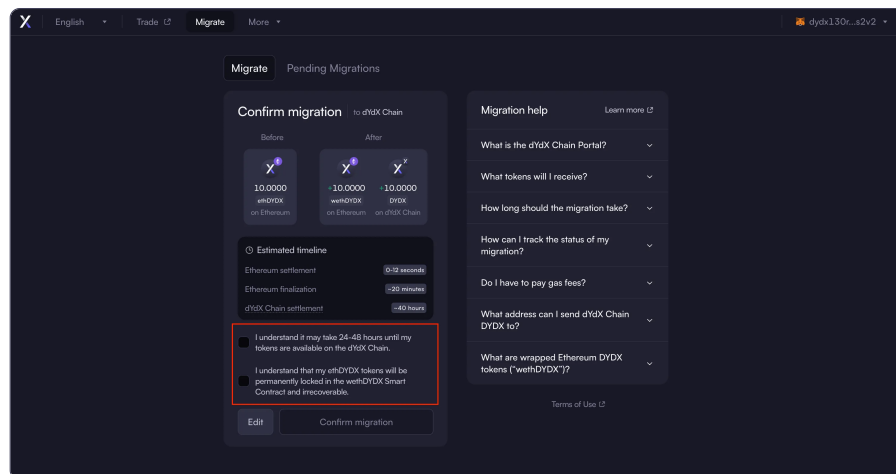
English

Trade

Migrate

More

dydx130r...s2v2

Migrate

Pending Migrations

Confirm migration to dYdX Chain

Before

After

10.0000
ethDYDX
on Ethereum

+10.0000
wethDYDX
on Ethereum

+10.0000
DYDX
on dYdX Chain

Estimated timeline

Ethereum settlement 0-12 seconds

Ethereum finalization ~20 minutes

dYdX Chain settlement ~40 hours

I understand it may take 24-48 hours until my tokens are available on the dYdX Chain.

I understand that my ethDYDX tokens will be permanently locked in the wethDYDX Smart Contract and irrecoverable.

Edit

Confirm migration

Migration help

Learn more

What is the dYdX Chain Portal?

What tokens will I receive?

How long should the migration take?

How can I track the status of my migration?

Do I have to pay gas fees?

What address can I send dYdX Chain DYDX to?

What are wrapped Ethereum DYDX tokens ("wethDYDX")?

Terms of Use